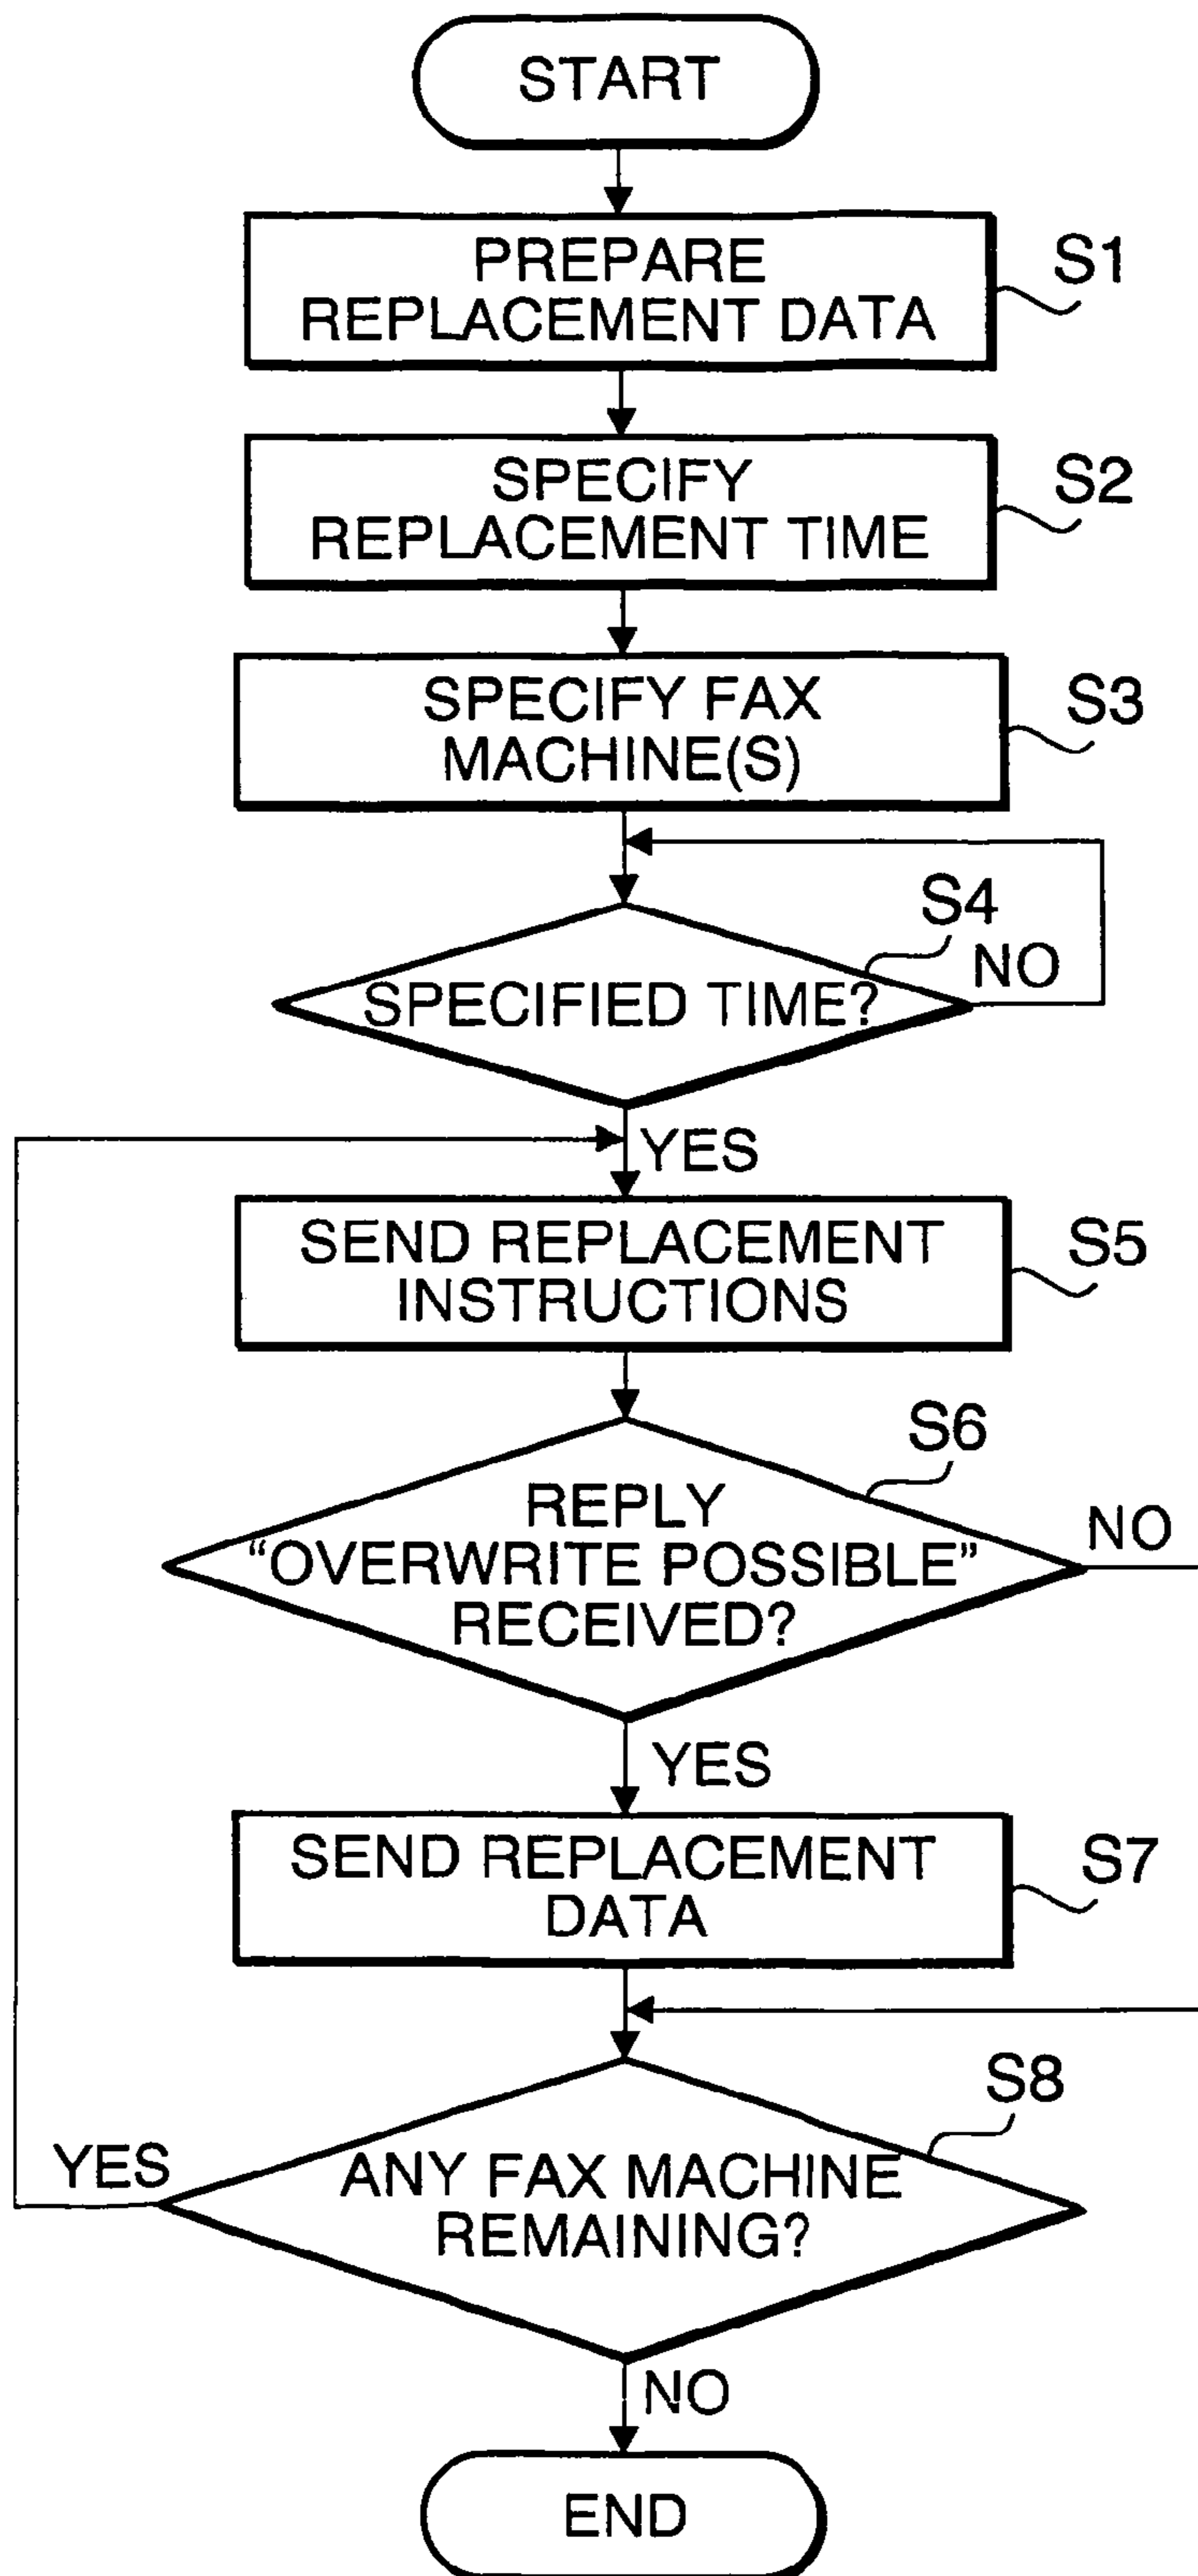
START

PREPARE REPLACEMENT DATA

S1

SPECIFY REPLACEMENT TIME

S2

SPECIFY FAX MACHINE(S)

S3

S4

NO

SPECIFIED TIME?

YES

SEND REPLACEMENT INSTRUCTIONS

S5

S6

REPLY "OVERWRITE POSSIBLE" RECEIVED?

NO

YES

SEND REPLACEMENT DATA

S7

S8

YES

ANY FAX MACHINE REMAINING?

NO

END